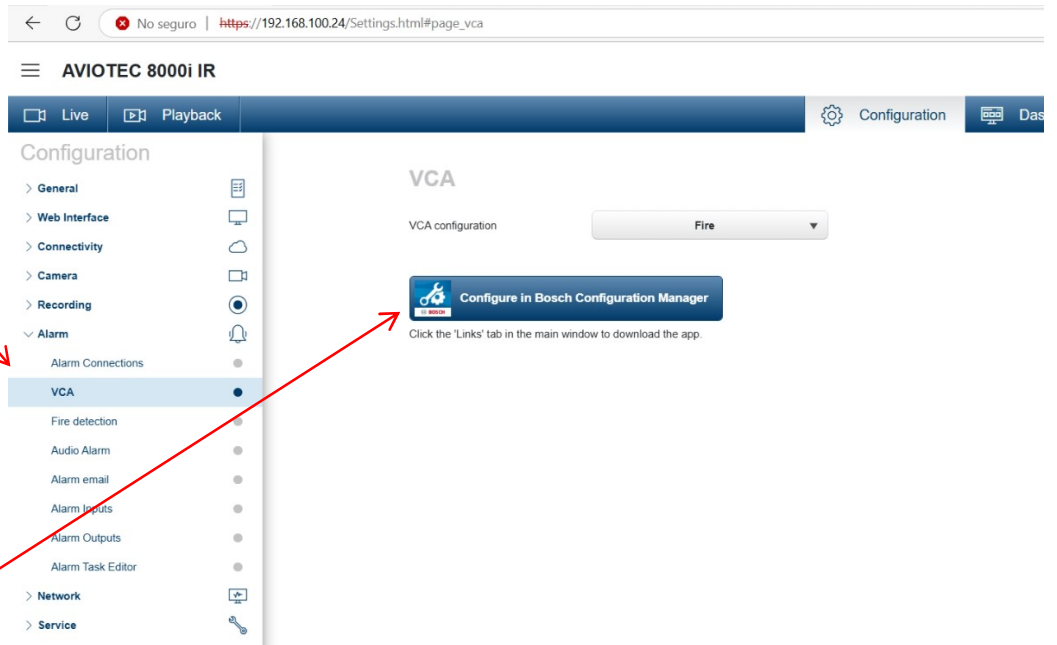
No seguro | https://192.168.100.24/Settings.html#page_vca

AVIOTEC 8000i IR

Live
Playback
Configuration
Das

Configuration

General
Web Interface
Connectivity
Camera
Recording
Alarm
Alarm Connections
VCA
Fire detection
Audio Alarm
Alarm email
Alarm Inputs
Alarm Outputs
Alarm Task Editor
Network
Service

VCA

VCA configuration
Fire

BOSCH
Configure in Bosch Configuration Manager

Click the 'Links' tab in the main window to download the app.